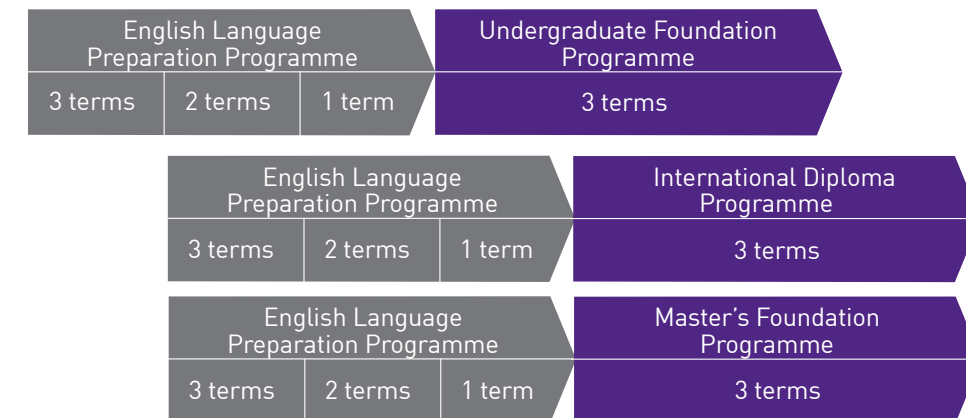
English Language Preparation Programme

| 3 terms | 2 terms | 1 term |
|---|---|---|

Undergraduate Foundation Programme

3 terms

English Language Preparation Programme

| 3 terms | 2 terms | 1 term |
|---|---|---|

International Diploma Programme

3 terms

English Language Preparation Programme

| 3 terms | 2 terms | 1 term |
|---|---|---|

Master's Foundation Programme

3 terms